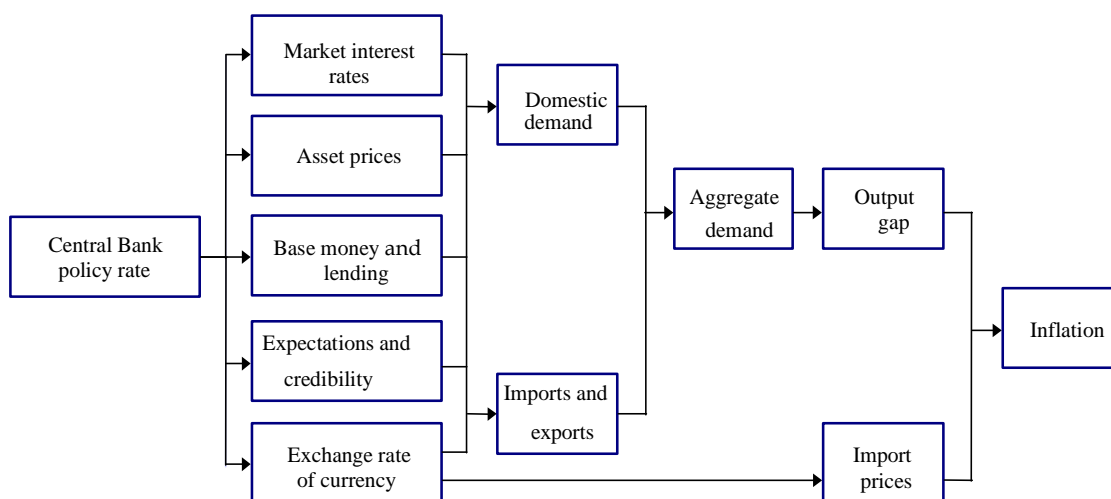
Central Bank policy rate

Market interest rates

Asset prices

Base money and lending

Expectations and credibility

Exchange rate of currency

Domestic demand

Imports and exports

Aggregate demand

Output gap

Import prices

Inflation